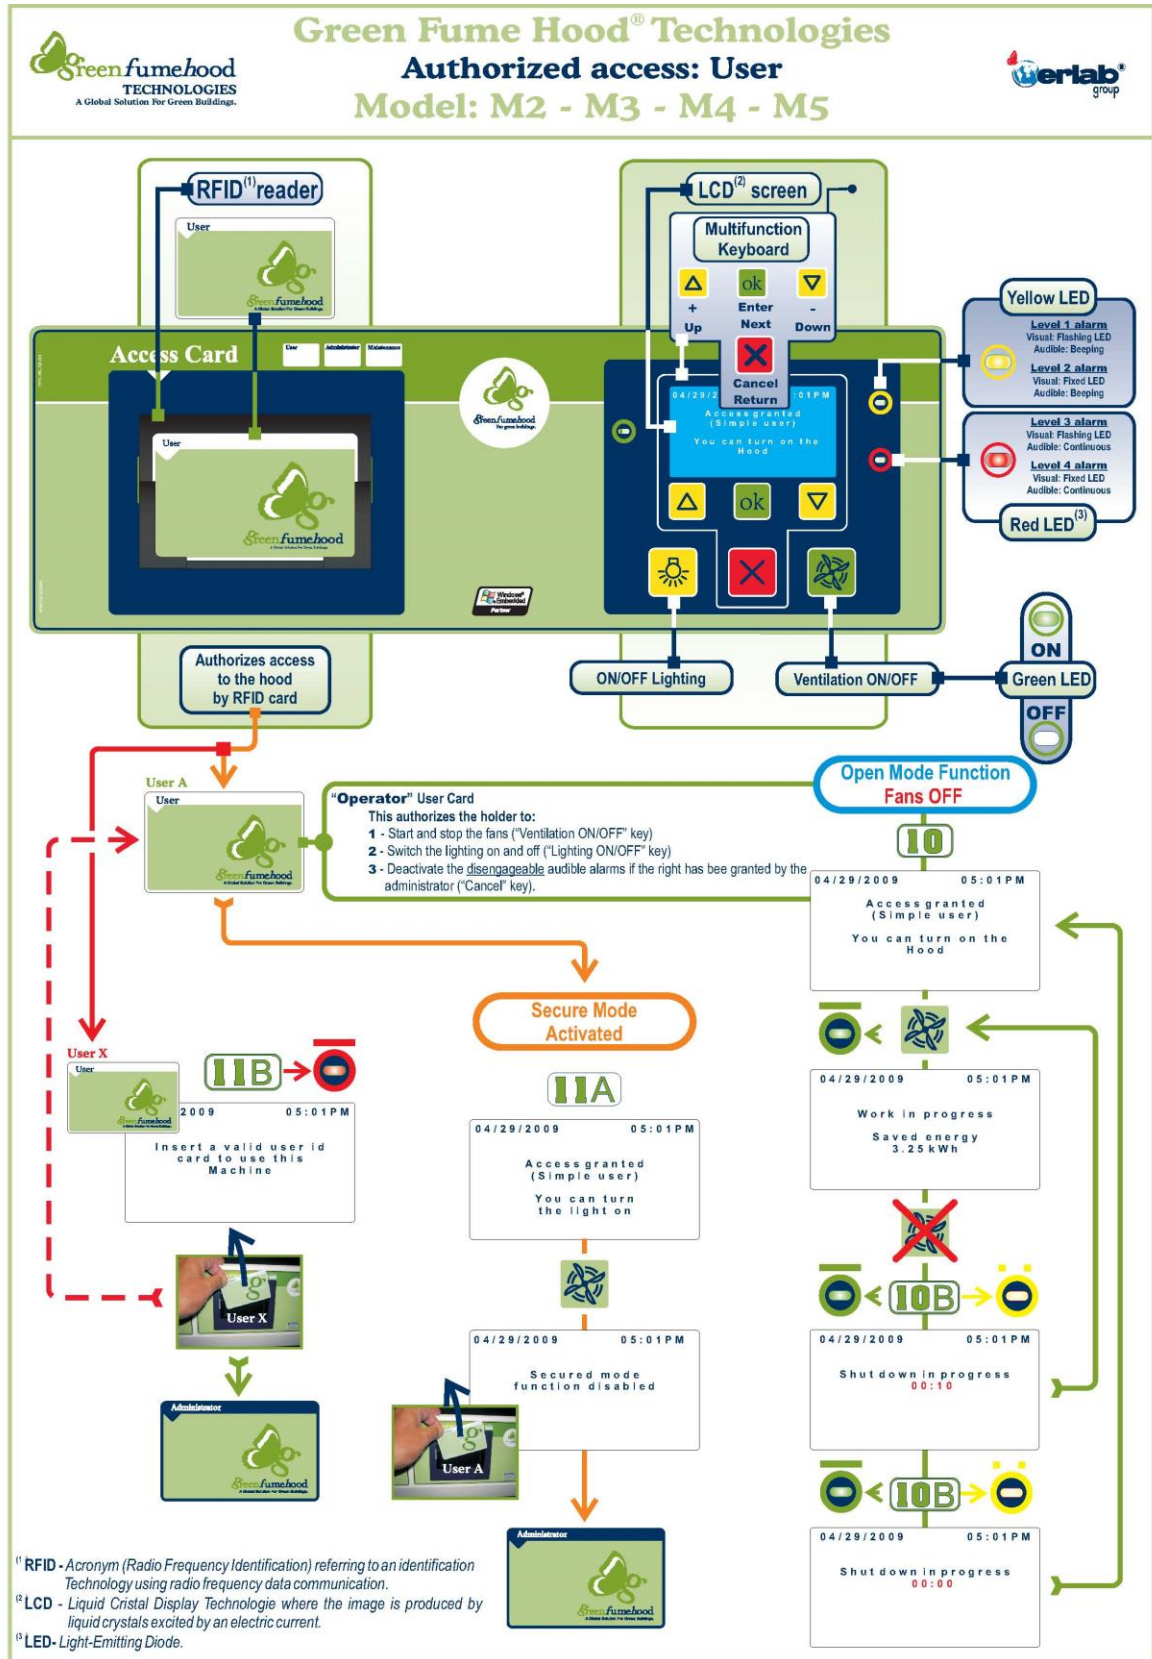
Green fumehood TECHNOLOGIES A Global Solution For Green Buildings.

Green Fume Hood® Technologies
Authorized access: User
Model: M2 - M3 - M4 - M5

Werlab group

RFID$^{(1)}$reader

User

Green fumehood

Access Card

User Administrator Maintenance

User

Green fumehood

Windows Embedded Partner

LCD$^{(2)}$ screen

Multifunction Keyboard

ok
+ Up
Enter Next
- Down
Cancel Return

04/29/2 :01PM
Access granted (Simple user)
You can turn on the Hood

ok

Yellow LED
Level 1 alarm Visual: Flashing LED Audible: Beeping
Level 2 alarm Visual: Fixed LED Audible: Beeping

Level 3 alarm Visual: Flashing LED Audible: Continuous
Level 4 alarm Visual: Fixed LED Audible: Continuous
Red LED$^{(3)}$

Authorizes access to the hood by RFID card

ON/OFF Lighting

Ventilation ON/OFF

ON
Green LED
OFF

User A
User

"Operator" User Card
This authorizes the holder to:
1 - Start and stop the fans ("Ventilation ON/OFF" key)
2 - Switch the lighting on and off ("Lighting ON/OFF" key)
3 - Deactivate the disengageable audible alarms if the right has bee granted by the administrator ("Cancel" key).

Open Mode Function
Fans OFF

10

04/29/2009 05:01PM
Access granted (Simple user)
You can turn on the Hood

Secure Mode Activated

User X
User

11B

2009 05:01PM
Insert a valid user id card to use this Machine

11A

04/29/2009 05:01PM
Access granted (Simple user)
You can turn the light on

04/29/2009 05:01PM
Work in progress
Saved energy 3.25 kWh

User X

04/29/2009 05:01PM
Secured mode function disabled

User A

10B

04/29/2009 05:01PM
Shut down in progress
00:10

Administrator

10B

04/29/2009 05:01PM
Shut down in progress
00:00

Administrator

$^{(1)}$RFID - Acronym (Radio Frequency Identification) referring to an identification Technology using radio frequency data communication.
$^{(2)}$LCD - Liquid Cristal Display Technologie where the image is produced by liquid crystals excited by an electric current.
$^{(3)}$LED - Light-Emitting Diode.